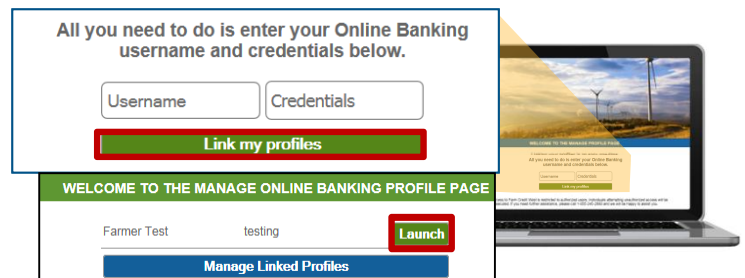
All you need to do is enter your Online Banking username and credentials below.

Username

Credentials

Link my profiles

WELCOME TO THE MANAGE ONLINE BANKING PROFILE PAGE

Farmer Test

testing

Launch

Manage Linked Profiles

WELCOME TO THE MANAGE PROFILE PAGE

All you need to do is enter your Online Banking username and credentials below.

Username

Credentials

Link my profiles

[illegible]